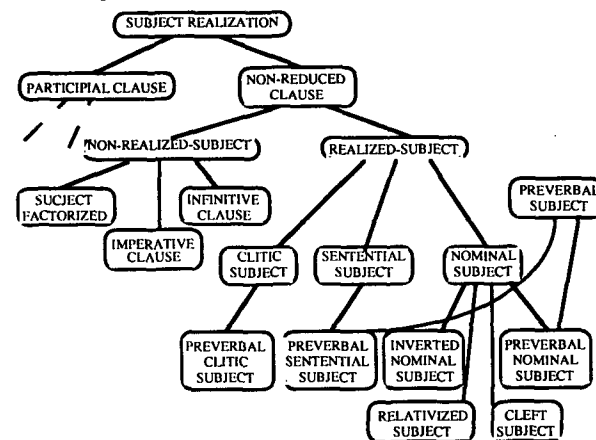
SUBJECT REALIZATION

PARTICIPIAL CLAUSE

NON-REDUCED CLAUSE

NON-REALIZED-SUBJECT

REALIZED-SUBJECT

PREVERBAL SUBJECT

SUCJECT FACTORIZED

IMPERATIVE CLAUSE

INFINITIVE CLAUSE

CLITIC SUBJECT

SENTENTIAL SUBJECT

NOMINAL SUBJECT

PREVERBAL CLITIC SUBJECT

PREVERBAL SENTENTIAL SUBJECT

INVERTED NOMINAL SUBJECT

PREVERBAL NOMINAL SUBJECT

RELATIVIZED SUBJECT

CLEFT SUBJECT